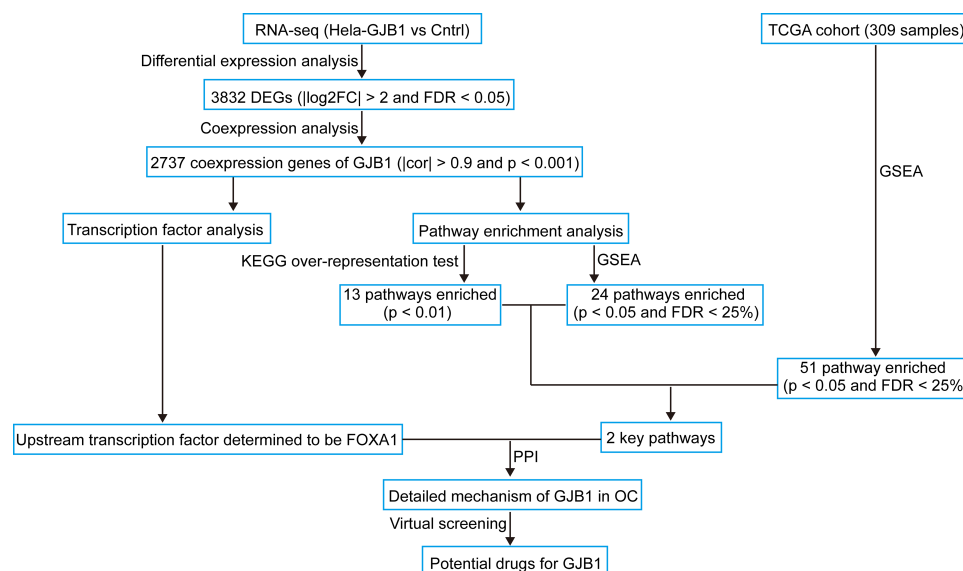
RNA-seq (Hela-GJB1 vs Cntrl)

Differential expression analysis

3832 DEGs (|log2FC| > 2 and FDR < 0.05)

Coexpression analysis

2737 coexpression genes of GJB1 (|cor| > 0.9 and p < 0.001)

Transcription factor analysis

Pathway enrichment analysis

KEGG over-representation test

GSEA

13 pathways enriched (p < 0.01)

24 pathways enriched (p < 0.05 and FDR < 25%)

TCGA cohort (309 samples)

GSEA

51 pathway enriched (p < 0.05 and FDR < 25%

Upstream transcription factor determined to be FOXA1

2 key pathways

PPI

Detailed mechanism of GJB1 in OC

Virtual screening

Potential drugs for GJB1